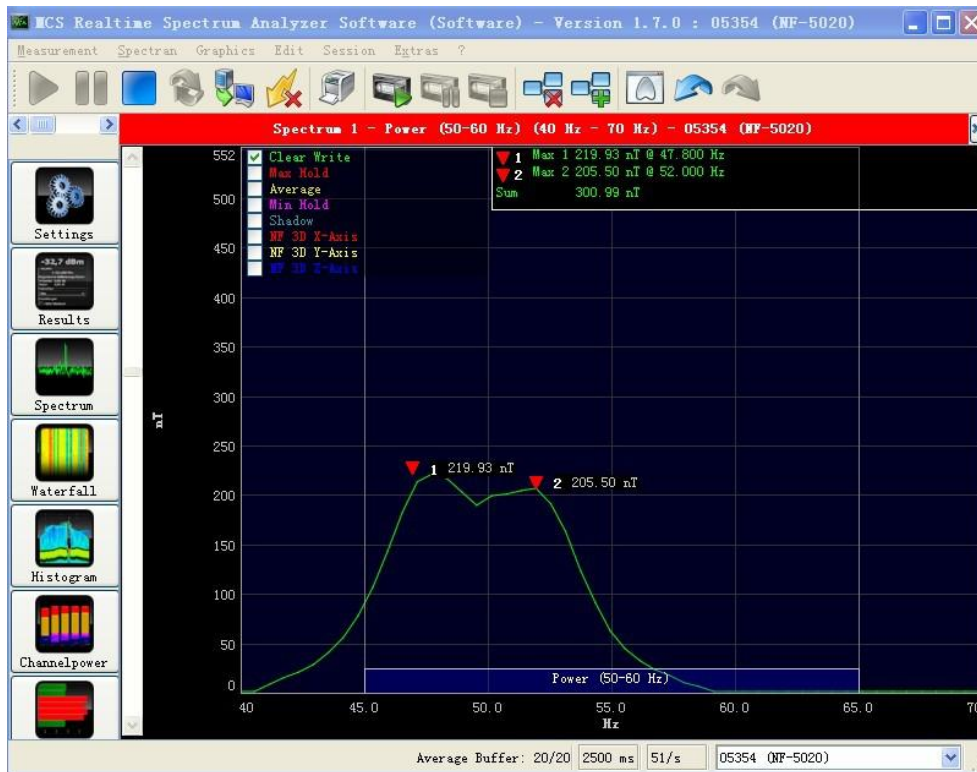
MCS Realtime Spectrum Analyzer Software (Software) - Version 1.7.0 : 05354 (NF-5020)

Measurement Spectran Graphics Edit Session Extras ?

Spectrum 1 - Power (50-60 Hz) (40 Hz - 70 Hz) - 05354 (NF-5020)

Settings

-32,7 dBm

Results

Spectrum

Waterfall

Histogram

Channelpower

552
500
450
400
350
300
250
200
150
100
50
0

nT

Clear Write
Max Hold
Average
Min Hold
Shadow
NF 3D X-Axis
NF 3D Y-Axis
NF 3D Z-Axis

1 Max 1 219.93 nT @ 47.800 Hz
2 Max 2 205.50 nT @ 52.000 Hz
Sum 300.99 nT

1 219.93 nT
2 205.50 nT

Power (50-60 Hz)

40 45.0 50.0 55.0 60.0 65.0 70

Hz

Average Buffer: 20/20 2500 ms 51/s 05354 (NF-5020)